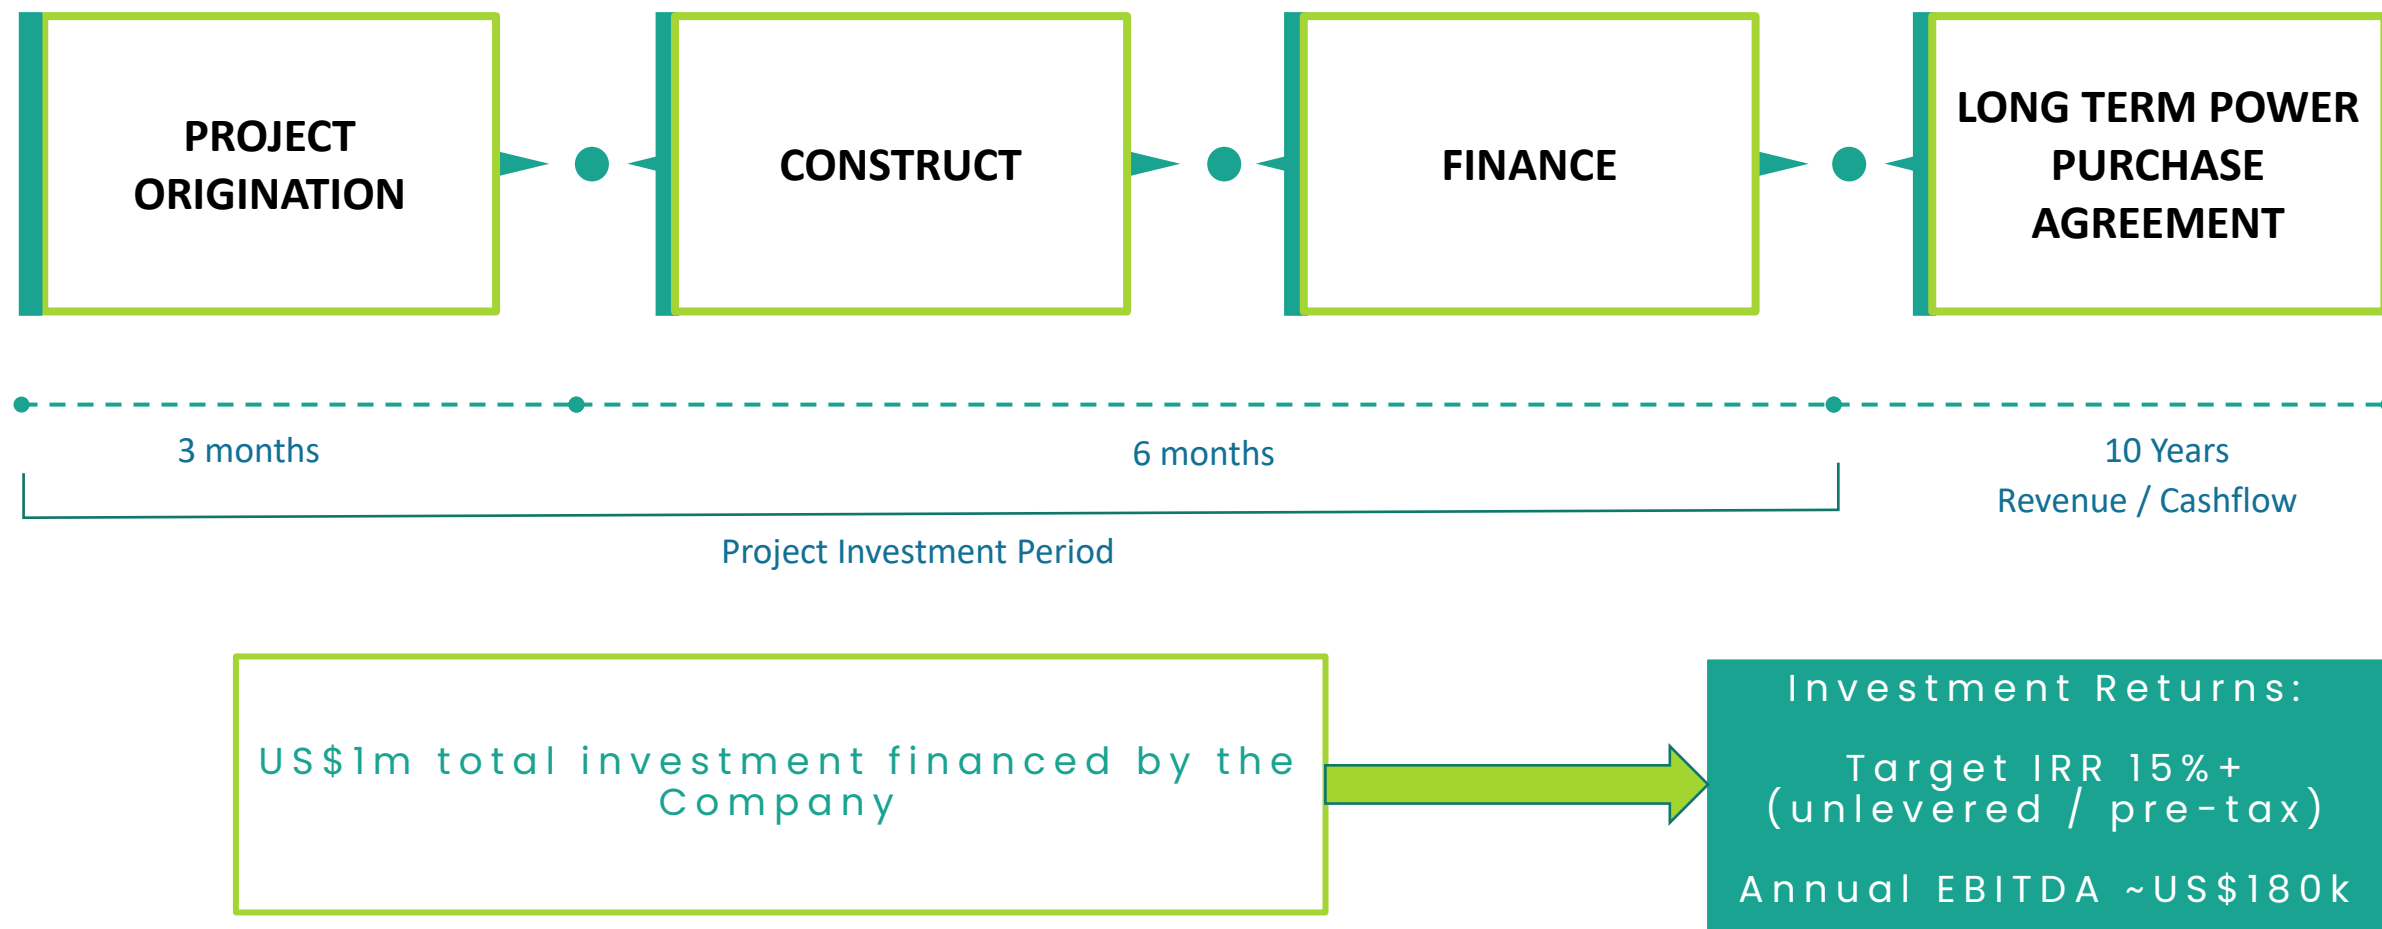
PROJECT ORIGINATION

CONSTRUCT

FINANCE

LONG TERM POWER PURCHASE AGREEMENT

3 months

6 months

10 Years
Revenue / Cashflow

Project Investment Period

US$1m total investment financed by the Company

Investment Returns:

Target IRR 15%+ (unlevered / pre-tax)

Annual EBITDA ~US$180k